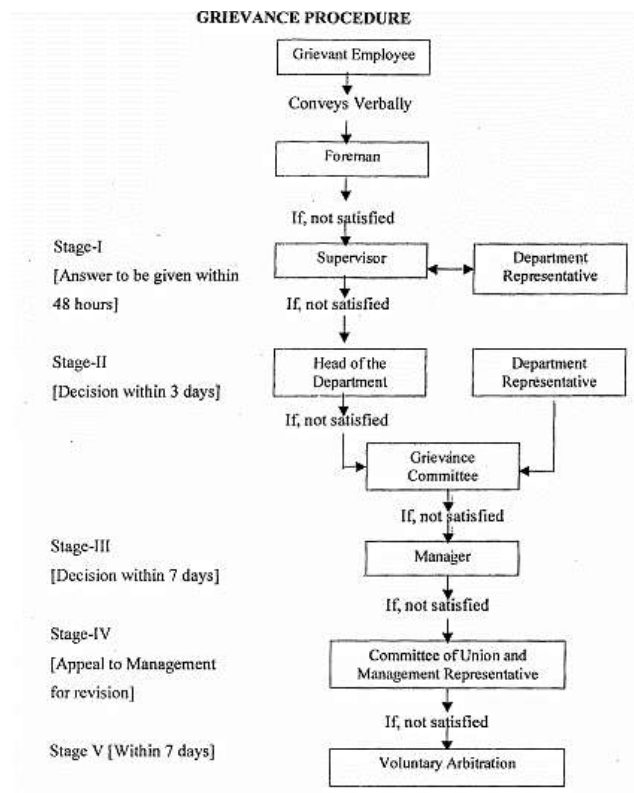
GRIEVANCE PROCEDURE

Grievant Employee

Conveys Verbally

Foreman

If, not satisfied

Stage-I
[Answer to be given within 48 hours]

Supervisor

Department Representative

If, not satisfied

Stage-II
[Decision within 3 days]

Head of the Department

Department Representative

If, not satisfied

Grievance Committee

If, not satisfied

Stage-III
[Decision within 7 days]

Manager

If, not satisfied

Stage-IV
[Appeal to Management for revision]

Committee of Union and Management Representative

If, not satisfied

Stage V [Within 7 days]

Voluntary Arbitration